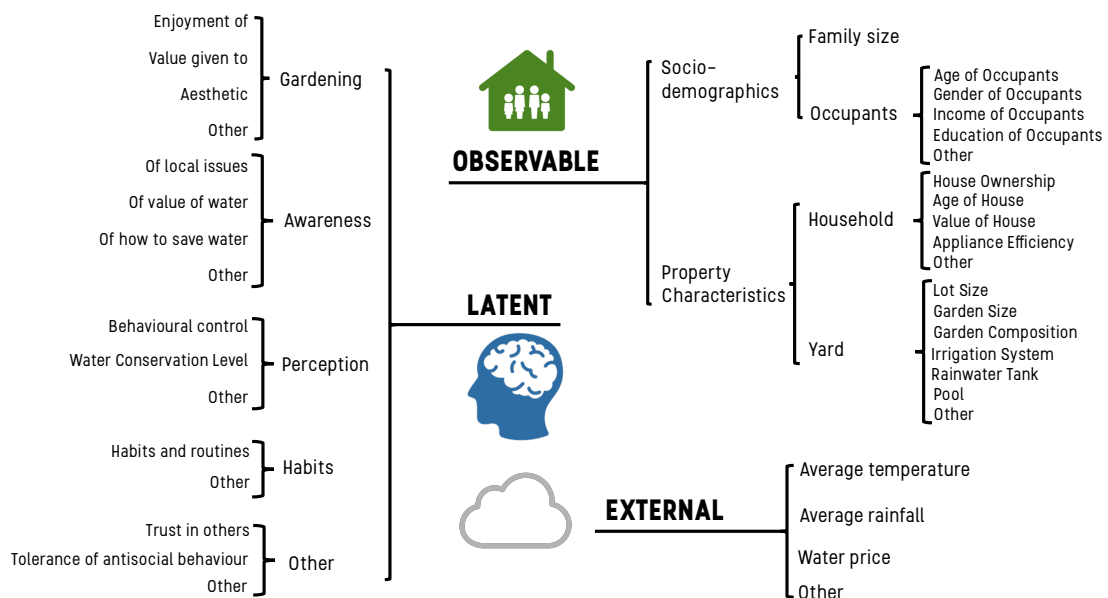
Enjoyment of
Value given to
Aesthetic
Other
Gardening

Of local issues
Of value of water
Of how to save water
Other
Awareness

Behavioural control
Water Conservation Level
Other
Perception

Habits and routines
Other
Habits

Trust in others
Tolerance of antisocial behaviour
Other
Other

OBSERVABLE

LATENT

EXTERNAL

Socio-demographics
Family size
Occupants
Age of Occupants
Gender of Occupants
Income of Occupants
Education of Occupants
Other

Property Characteristics
Household
House Ownership
Age of House
Value of House
Appliance Efficiency
Other

Yard
Lot Size
Garden Size
Garden Composition
Irrigation System
Rainwater Tank
Pool
Other

Average temperature
Average rainfall
Water price
Other